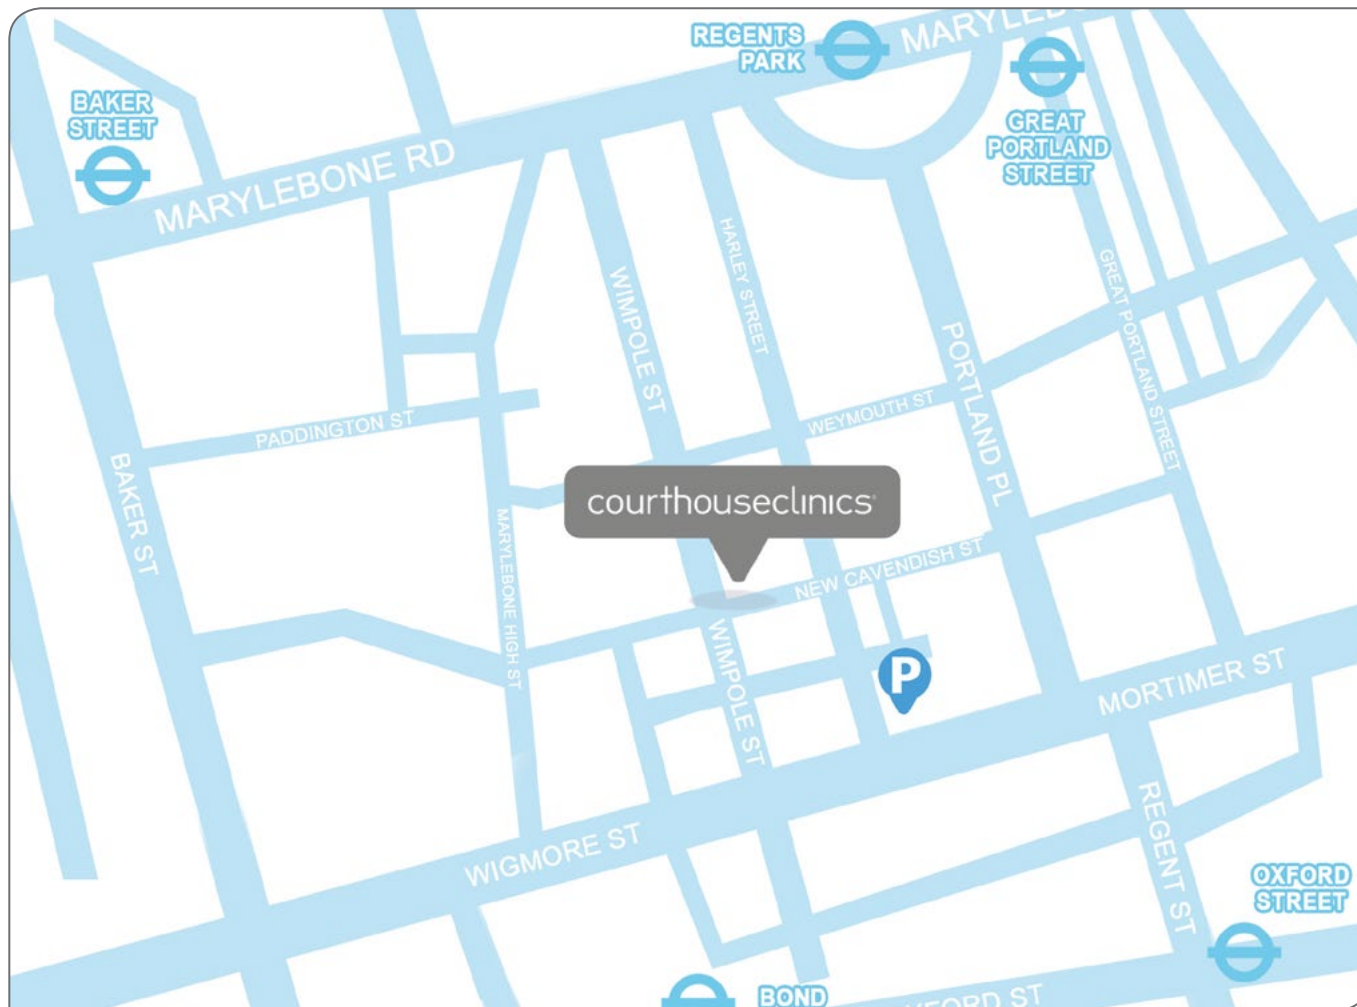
REGENTS PARK

MARYLE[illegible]

BAKER STREET

GREAT PORTLAND STREET

MARYLEBONE RD

WIMPOLE ST

HARLEY STREET

PORTLAND PL

GREAT PORTLAND STREET

PADDINGTON ST

WEYMOUTH ST

BAKER ST

courthouseclinics

MARYLEBONE HIGH ST

NEW CAVENDISH ST

WIMPOLE ST

P

MORTIMER ST

WIGMORE ST

REGENT ST

OXFORD STREET

BOND

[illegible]FORD ST